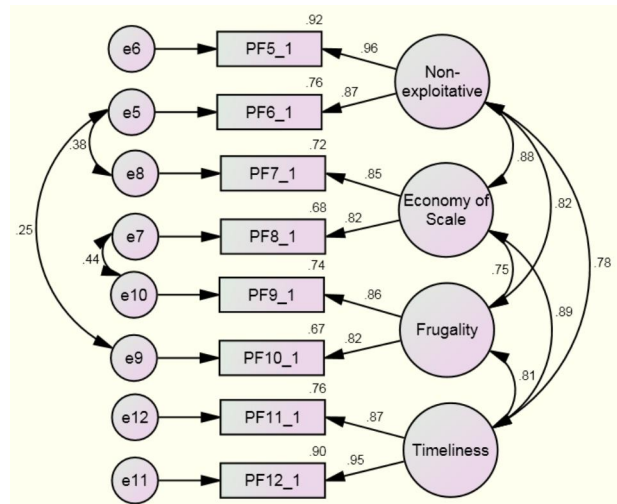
e6
.92
PF5_1
.96
Non-exploitative

e5
.76
PF6_1
.87

.38
e8
.72
PF7_1
.85
.88
Economy of Scale
.82

.25
e7
.68
PF8_1
.82

.44
e10
.74
PF9_1
.86
.75
.78
.89

e9
.67
PF10_1
.82
Frugality

.81
e12
.76
PF11_1
.87

e11
.90
PF12_1
.95
Timeliness